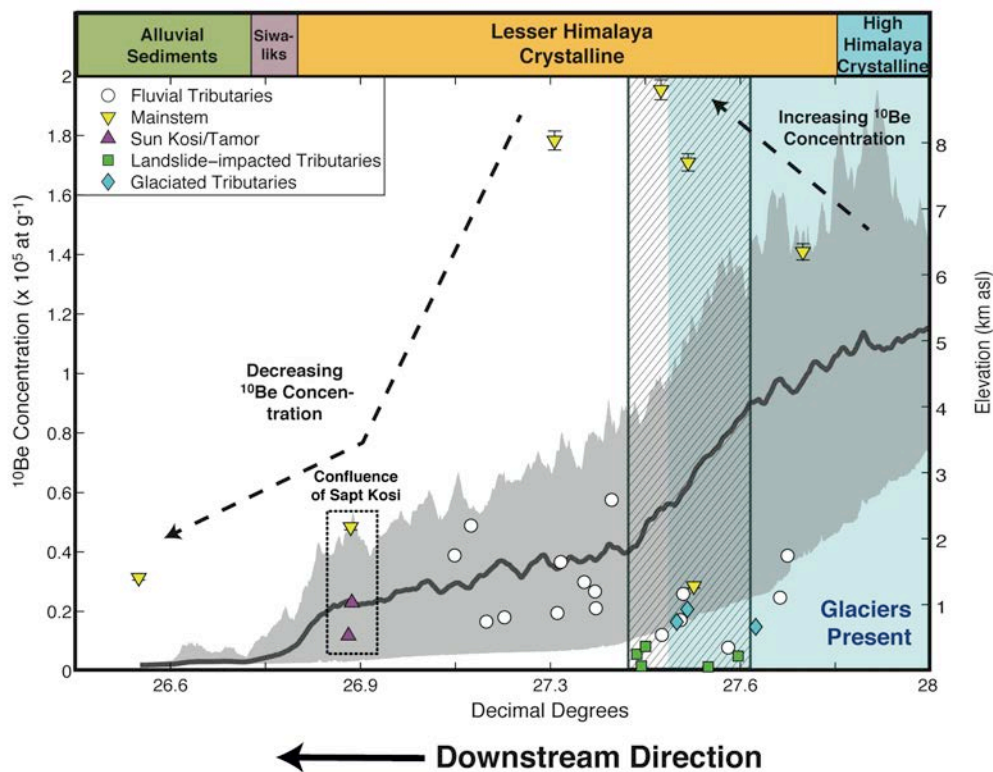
Alluvial Sediments

Siwaliks

Lesser Himalaya Crystalline

High Himalaya Crystalline

Fluvial Tributaries
Mainstem
Sun Kosi/Tamor
Landslide-impacted Tributaries
Glaciated Tributaries

Increasing $^{10}$Be Concentration

Decreasing $^{10}$Be Concentration

Confluence of Sapt Kosi

Glaciers Present

$^{10}$Be Concentration (x $10^5$ at g$^{-1}$)

0
0.2
0.4
0.6
0.8
1
1.2
1.4
1.6
1.8
2

Elevation (km asl)

1
2
3
4
5
6
7
8

26.6
26.9
27.3
27.6
28

Decimal Degrees

Downstream Direction